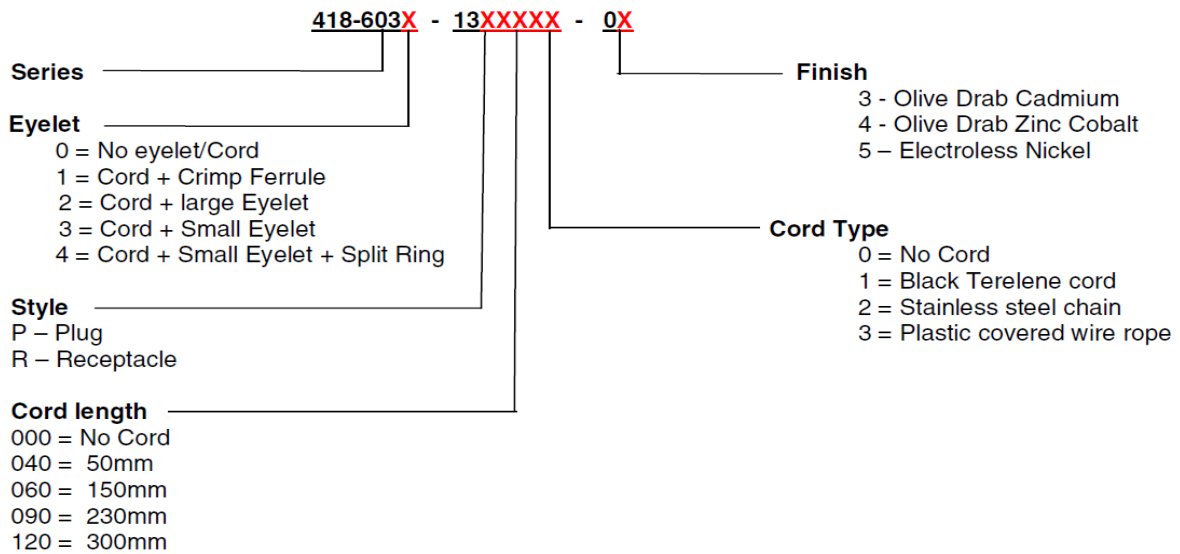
418-603X - 13XXXXX - 0X

Series

Eyelet
0 = No eyelet/Cord
1 = Cord + Crimp Ferrule
2 = Cord + large Eyelet
3 = Cord + Small Eyelet
4 = Cord + Small Eyelet + Split Ring

Style
P – Plug
R – Receptacle

Cord length
000 = No Cord
040 = 50mm
060 = 150mm
090 = 230mm
120 = 300mm

Finish
3 - Olive Drab Cadmium
4 - Olive Drab Zinc Cobalt
5 – Electroless Nickel

Cord Type
0 = No Cord
1 = Black Terelene cord
2 = Stainless steel chain
3 = Plastic covered wire rope